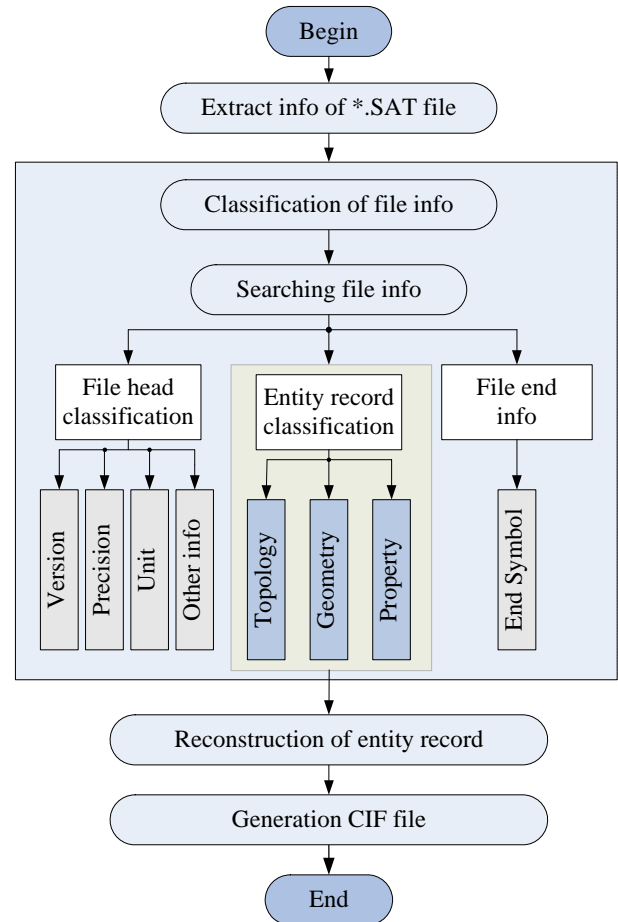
Begin

Extract info of *.SAT file

Classification of file info

Searching file info

File head classification

Version

Precision

Unit

Other info

Entity record classification

Topology

Geometry

Property

File end info

End Symbol

Reconstruction of entity record

Generation CIF file

End